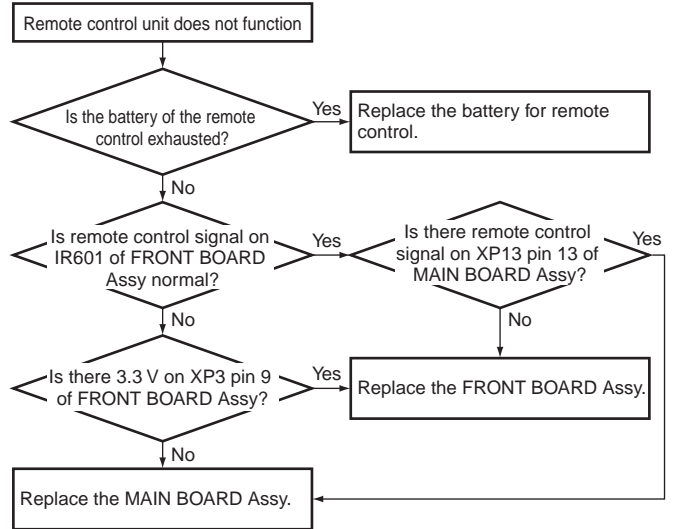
Remote control unit does not function

Is the battery of the remote control exhausted?

Yes

Replace the battery for remote control.

No

Is remote control signal on IR601 of FRONT BOARD Assy normal?

Yes

Is there remote control signal on XP13 pin 13 of MAIN BOARD Assy?

Yes

No

No

Is there 3.3 V on XP3 pin 9 of FRONT BOARD Assy?

Yes

Replace the FRONT BOARD Assy.

No

Replace the MAIN BOARD Assy.